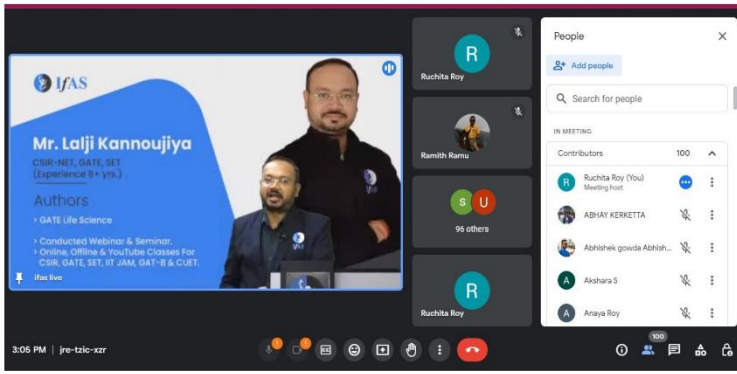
IFAS

Mr. Lalji Kannoujiya

CSIR-NET, GATE, SET (Experience 8+ yrs.)

Authors

› GATE Life Science

› Conducted Webinar & Seminar.

› Online, Offline & YouTube Classes For CSIR, GATE, SET, IIT JAM, GAT-B & CUET.

Ifas live

R

Ruchita Roy

Ramith Ramu

S U

96 others

R

Ruchita Roy

People

Add people

Search for people

IN MEETING

Contributors 100

R Ruchita Roy (You) Meeting host

ABHAY KERKETTA

Abhishek gowda Abhish...

A Akshara S

A Anaya Roy

3:05 PM | jre-tzic-xzr

100